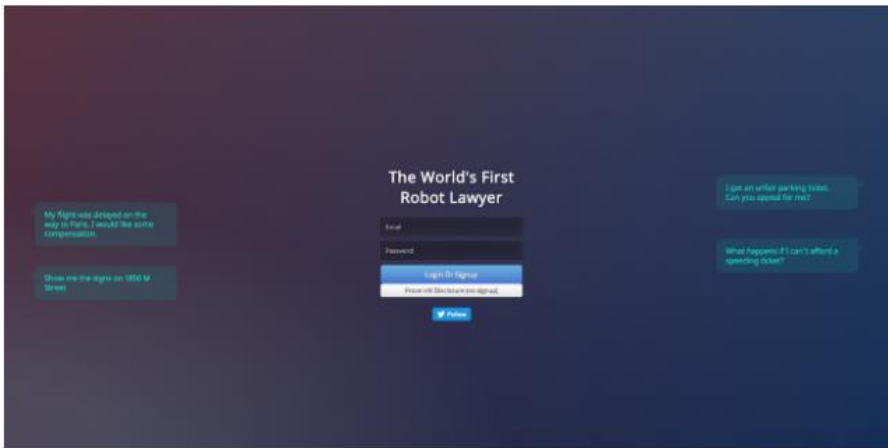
The World's First Robot Lawyer

My flight was delayed on the way to Paris. I would like some compensation.

Show me the signs on 1850 M Street

Email

Password

Login Or Signup

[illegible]

Follow

I got an unfair parking ticket. Can you appeal for me?

What happens if I can't afford a speeding ticket?